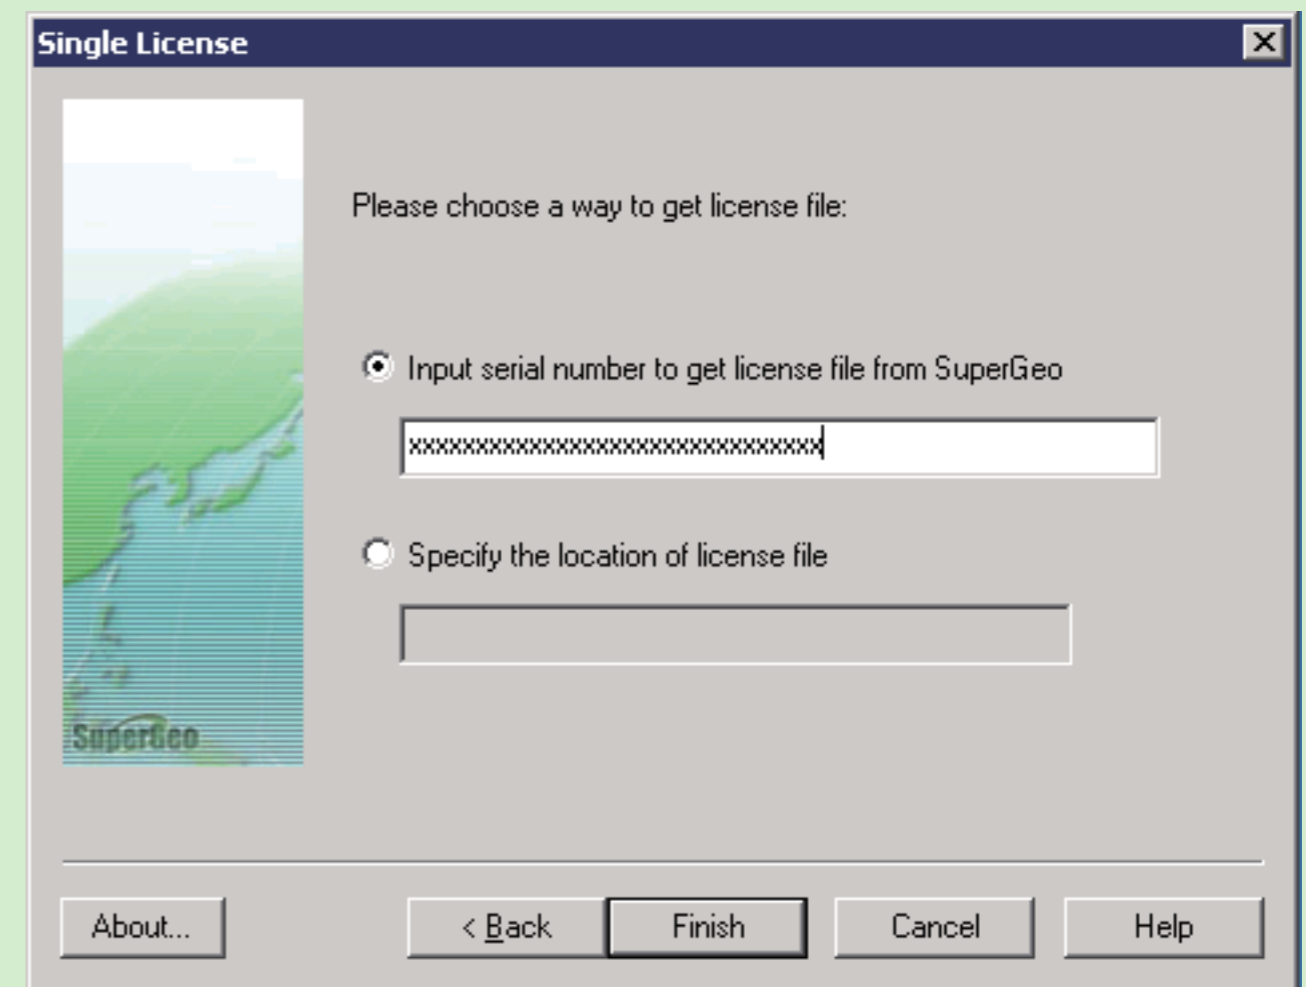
Single License

Please choose a way to get license file:

Input serial number to get license file from SuperGeo

xxxxxxxxxxxxxxxxxxxxxxxxxxxxxx

Specify the location of license file

SuperGeo

About...

< Back

Finish

Cancel

Help